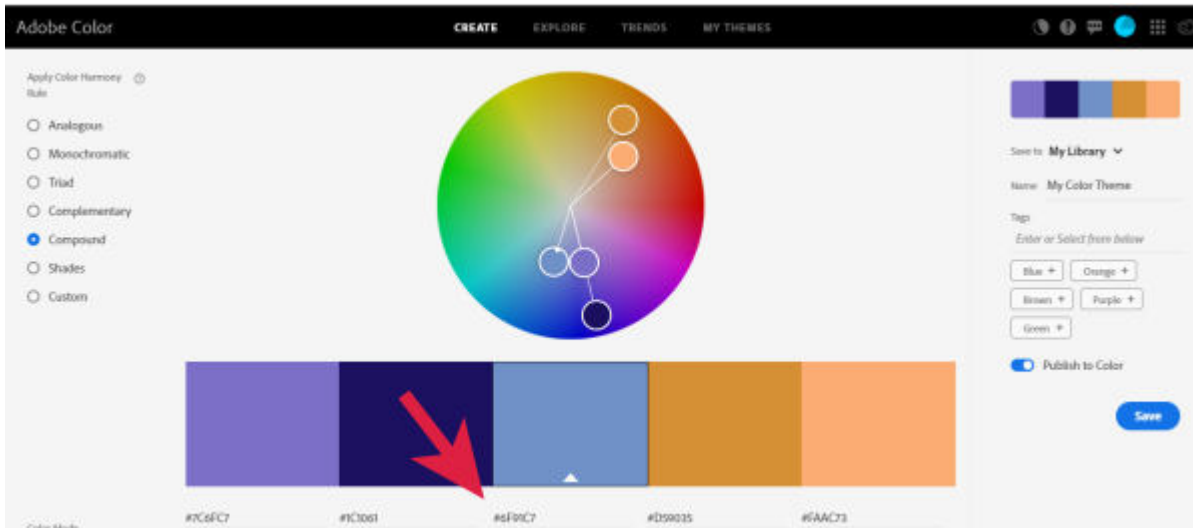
Adobe Color

CREATE EXPLORE TRENDS MY THEMES

Apply Color Harmony Rule

Analogous
Monochromatic
Triad
Complementary
Compound
Shades
Custom

Save to My Library

Name My Color Theme

Tags

Enter or Select from below

Blue + Orange +
Brown + Purple +
Green +

Publish to Color

Save

#7C6FC7 #1C1061 #6F91C7 #D59035 #FAAC73

Color Mode